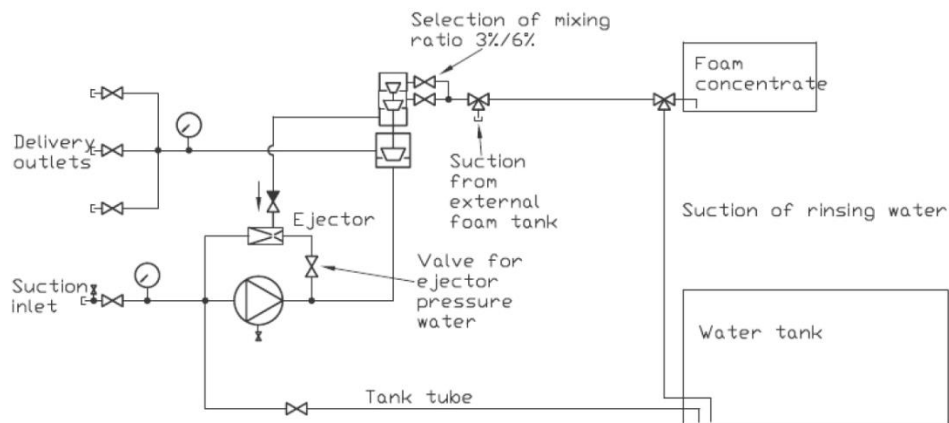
Selection of mixing ratio 3%/6%

Foam concentrate

Delivery outlets

Suction from external foam tank

Suction of rinsing water

Ejector

Valve for ejector pressure water

Suction inlet

Water tank

Tank tube